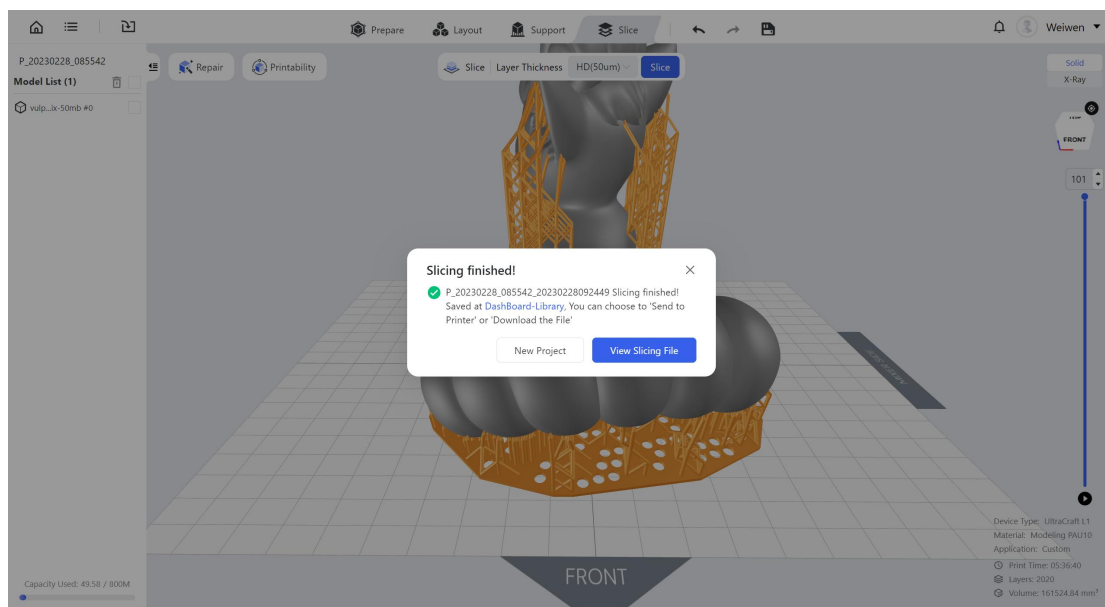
Prepare Layout Support Slice

Weiwen

P_20230228_085542

Model List (1)

vulp...ix-50mb #0

Repair Printability

Slice Layer Thickness HD(50um) Slice

Solid
X-Ray

FRONT

101

Slicing finished!

P_20230228_085542_20230228092449 Slicing finished! Saved at DashBoard-Library, You can choose to 'Send to Printer' or 'Download the File'

New Project View Slicing File

FRONT

Capacity Used: 49.58 / 800M

Device Type: UltraCraft L1
Material: Modeling PAU10
Application: Custom
Print Time: 05:36:40
Layers: 2020
Volume: 161524.84 mm³